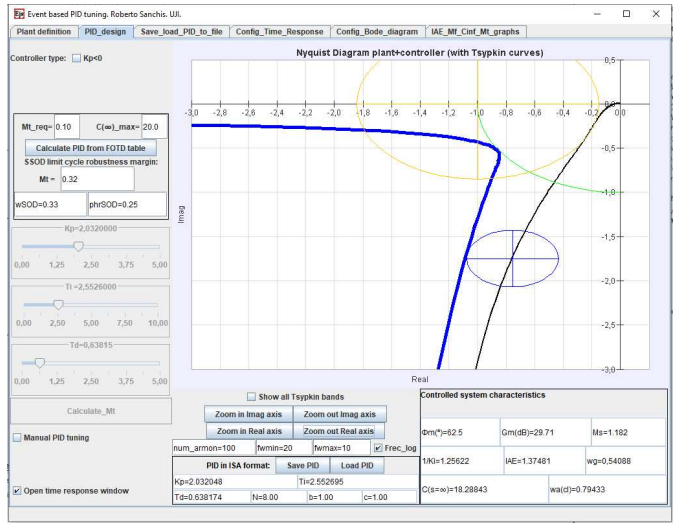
Event based PID tuning. Roberto Sanchis. UJI.

Plant definition | PID_design | Save_load_PID_to_file | Config_Time_Response | Config_Bode_diagram | IAE_Mf_Cinf_Mt_graphs

Controller type: Kp<0

Mt_req= 0.10 C(∞)_max= 20.0

Calculate PID from FOTD table

SSOD limit cycle robustness margin:

Mt = 0.32

wSOD=0.33 phrSOD=0.25

Kp=2,0320000

0,00 1,25 2,50 3,75 5,00

Ti =2,5526000

0,00 2,50 5,00 7,50 10,00

Td=0,63815

0,00 1,25 2,50 3,75 5,00

Calculate_Mt

Manual PID tuning

Open time response window

Nyquist Diagram plant+controller (with Tsypkin curves)

-3,0 -2,8 -2,6 -2,4 -2,2 -2,0 -1,8 -1,6 -1,4 -1,2 -1,0 -0,8 -0,6 -0,4 -0,2 0,0

0,5 0,0 -0,5 -1,0 -1,5 -2,0 -2,5 -3,0

Imag

Real

Show all Tsypkin bands

Zoom in Imag axis | Zoom out Imag axis

Zoom in Real axis | Zoom out Real axis

num_armon=100 | fwmin=20 | fwmax=10 | Frec_log

PID in ISA format: | Save PID | Load PID

Kp=2.032048 | Ti=2.552695

Td=0.638174 | N=8.00 | b=1.00 | c=1.00

Controlled system characteristics

| Φm(°)=62.5 | Gm(dB)=29.71 | Ms=1.182 |
|---|---|---|
| 1/Ki=1.25622 | IAE=1.37481 | wg=0,54088 |
| C(s=∞)=18.28843 | | wa(d)=0.79433 |